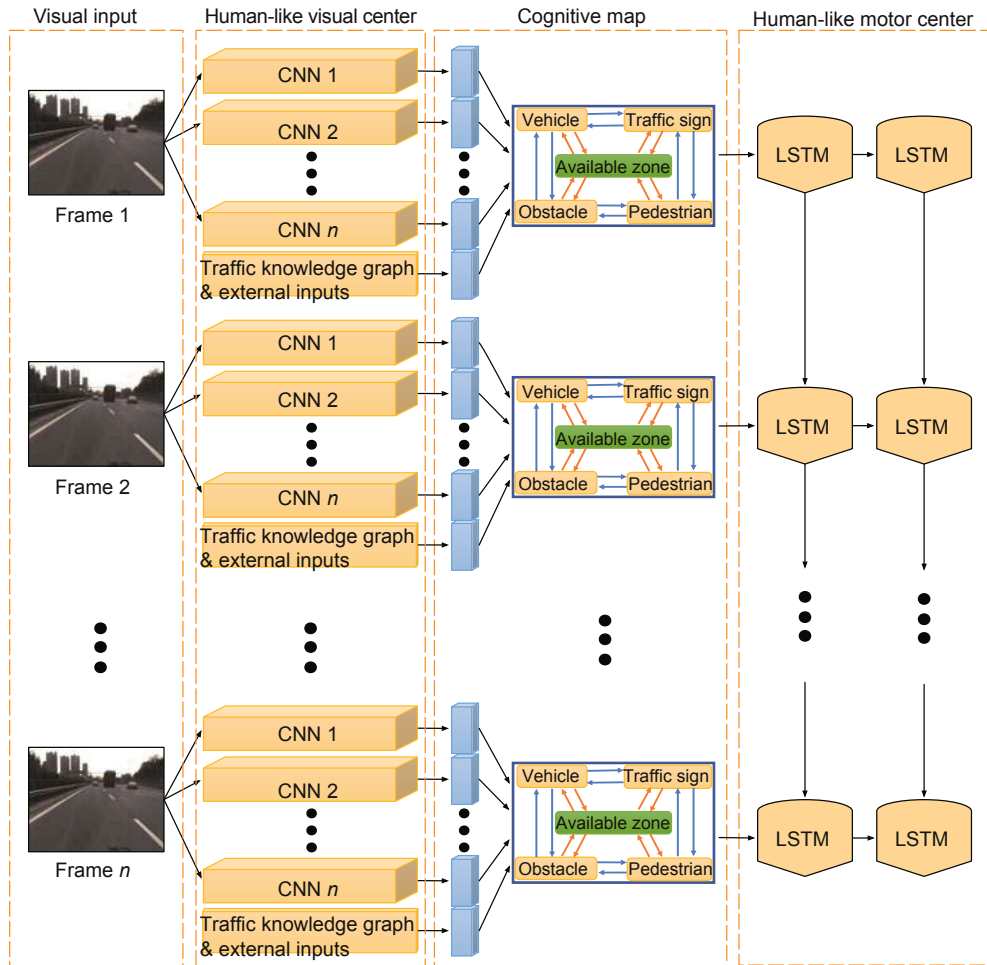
Visual input

Human-like visual center

Cognitive map

Human-like motor center

Frame 1

CNN 1

CNN 2

CNN $n$

Traffic knowledge graph & external inputs

Vehicle

Traffic sign

Available zone

Obstacle

Pedestrian

LSTM

LSTM

Frame 2

CNN 1

CNN 2

CNN $n$

Traffic knowledge graph & external inputs

Vehicle

Traffic sign

Available zone

Obstacle

Pedestrian

LSTM

LSTM

Frame $n$

CNN 1

CNN 2

CNN $n$

Traffic knowledge graph & external inputs

Vehicle

Traffic sign

Available zone

Obstacle

Pedestrian

LSTM

LSTM